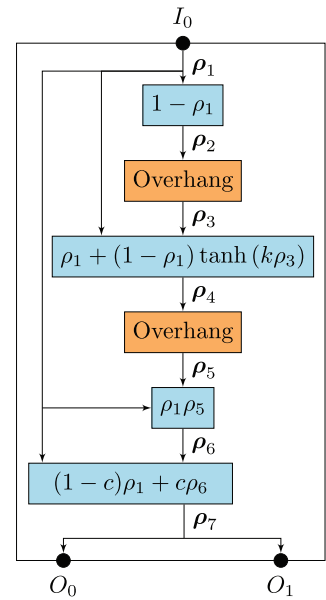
$I_0$

$\boldsymbol{\rho}_1$

$1-\rho_1$

$\boldsymbol{\rho}_2$

Overhang

$\boldsymbol{\rho}_3$

$\rho_1+(1-\rho_1)\tanh(k\rho_3)$

$\boldsymbol{\rho}_4$

Overhang

$\boldsymbol{\rho}_5$

$\rho_1\rho_5$

$\boldsymbol{\rho}_6$

$(1-c)\rho_1+c\rho_6$

$\boldsymbol{\rho}_7$

$O_0$

$O_1$